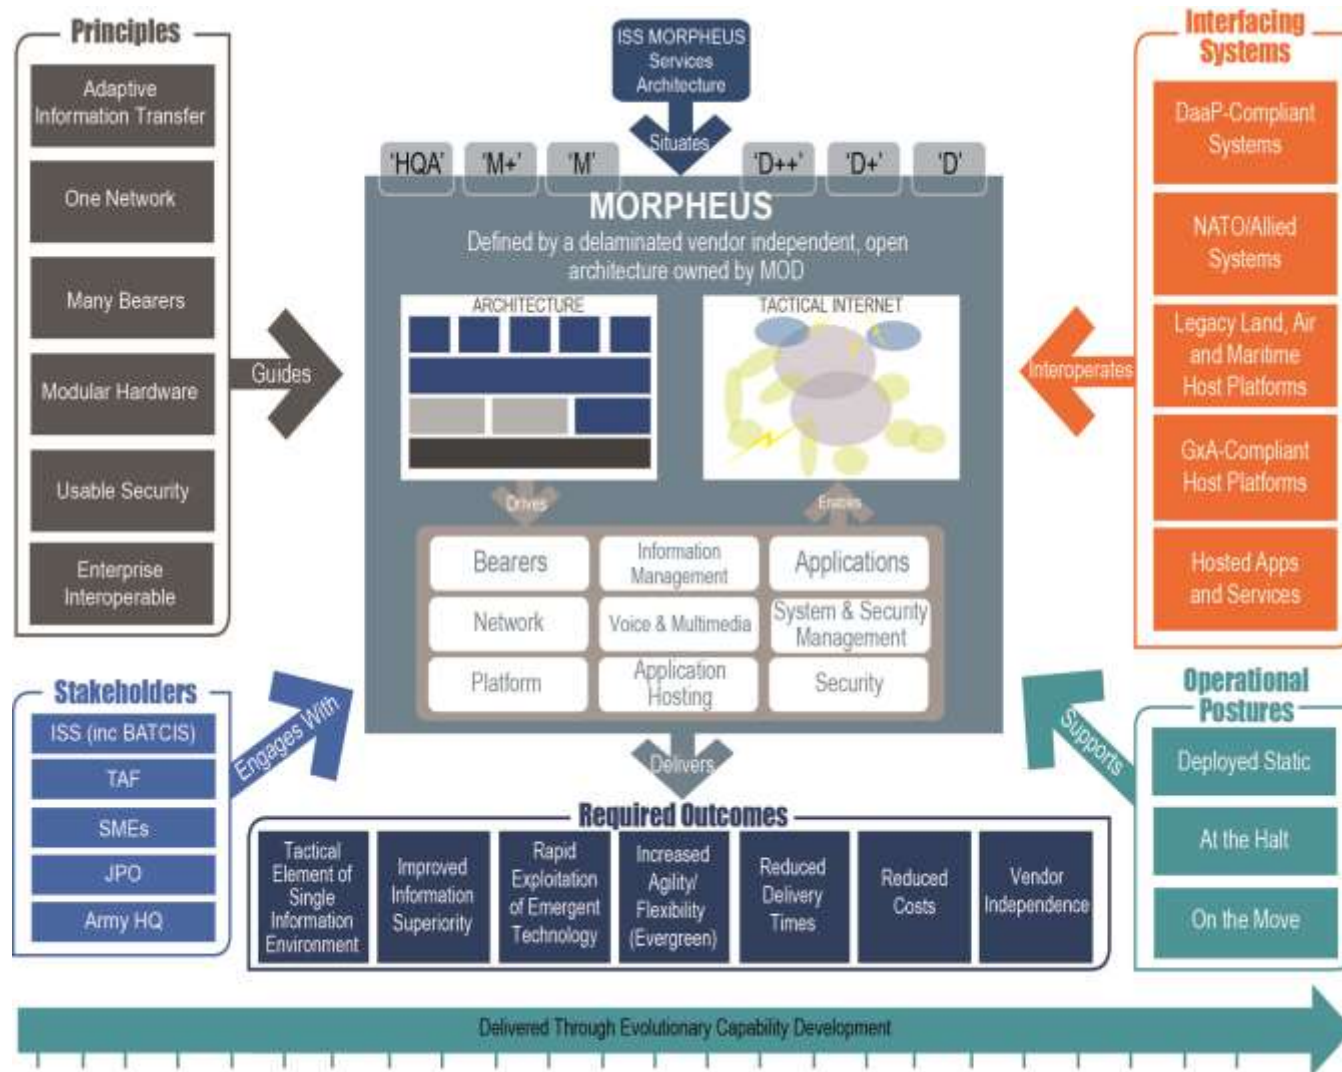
Principles

Adaptive Information Transfer

One Network

Many Bearers

Modular Hardware

Usable Security

Enterprise Interoperable

Guides

ISS MORPHEUS Services Architecture

Situates

'HQA' 'M+' 'M' 'D++' 'D+' 'D'

MORPHEUS

Defined by a delaminated vendor independent, open architecture owned by MOD

ARCHITECTURE

TACTICAL INTERNET

Drives

Enables

| Bearers | Information Management | Applications |
|---|---|---|
| Network | Voice & Multimedia | System & Security Management |
| Platform | Application Hosting | Security |

Interfacing Systems

DaaP-Compliant Systems

NATO/Allied Systems

Legacy Land, Air and Maritime Host Platforms

GxA-Compliant Host Platforms

Hosted Apps and Services

Interoperates

Stakeholders

ISS (inc BATCIS)

TAF

SMEs

JPO

Army HQ

Engages With

Delivers

Required Outcomes

| Tactical Element of Single Information Environment | Improved Information Superiority | Rapid Exploitation of Emergent Technology | Increased Agility/ Flexibility (Evergreen) | Reduced Delivery Times | Reduced Costs | Vendor Independence |
|---|---|---|---|---|---|---|

Supports

Operational Postures

Deployed Static

At the Halt

On the Move

Delivered Through Evolutionary Capability Development